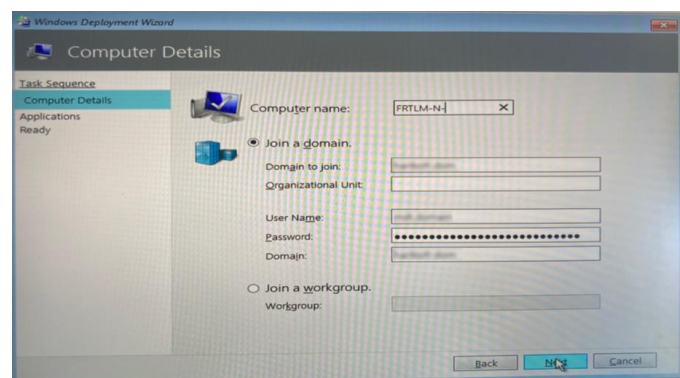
Windows Deployment Wizard

Computer Details

Task Sequence
Computer Details
Applications
Ready

Computer name: FRTLM-N-

Join a domain.
Domain to join: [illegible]
Organizational Unit:

User Name: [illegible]
Password: ••••••••••••••••••••••••••••••
Domain: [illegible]

Join a workgroup.
Workgroup:

Back Next Cancel